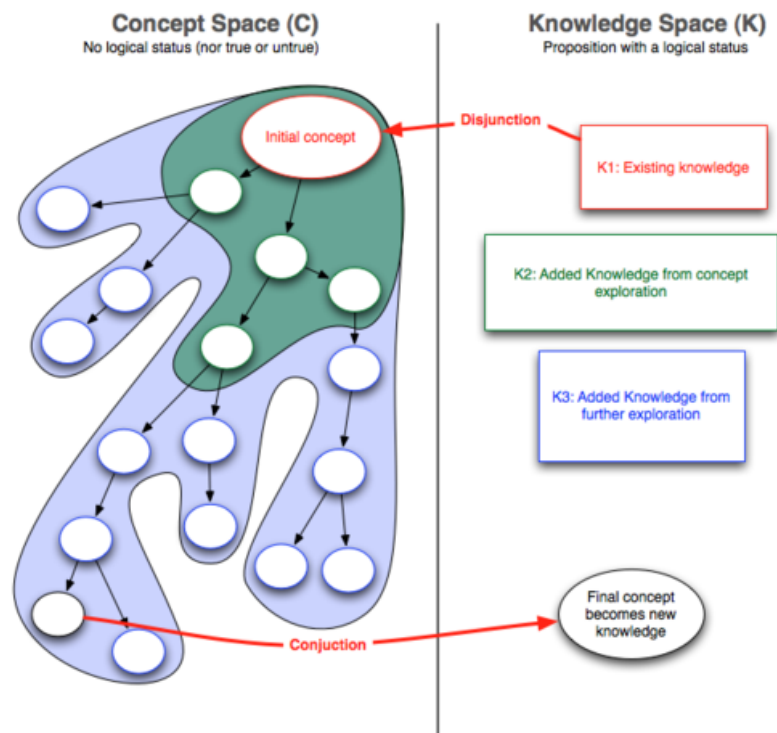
Concept Space (C)
No logical status (nor true or untrue)

Knowledge Space (K)
Proposition with a logical status

Initial concept

Disjunction

K1: Existing knowledge

K2: Added Knowledge from concept exploration

K3: Added Knowledge from further exploration

Final concept becomes new knowledge

Conjuction